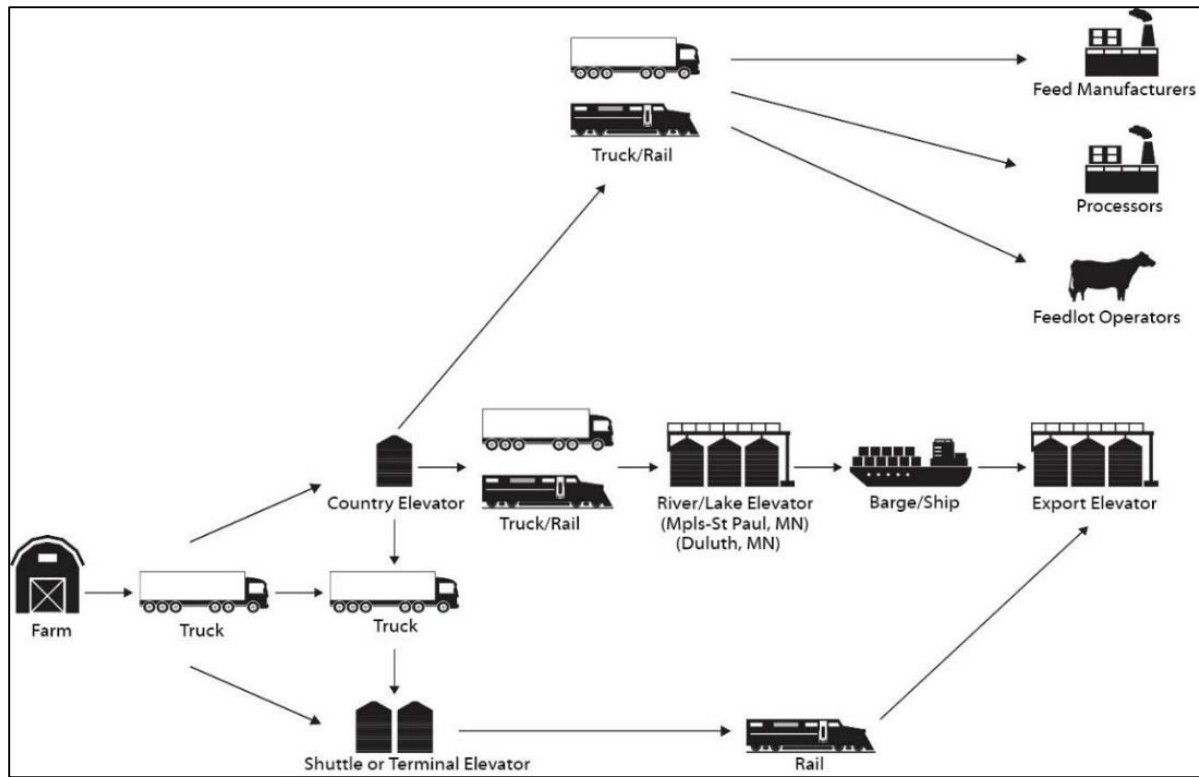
Feed Manufacturers

Truck/Rail

Processors

Feedlot Operators

Country Elevator

Truck/Rail

River/Lake Elevator (Mpls-St Paul, MN) (Duluth, MN)

Barge/Ship

Export Elevator

Farm

Truck

Truck

Shuttle or Terminal Elevator

Rail